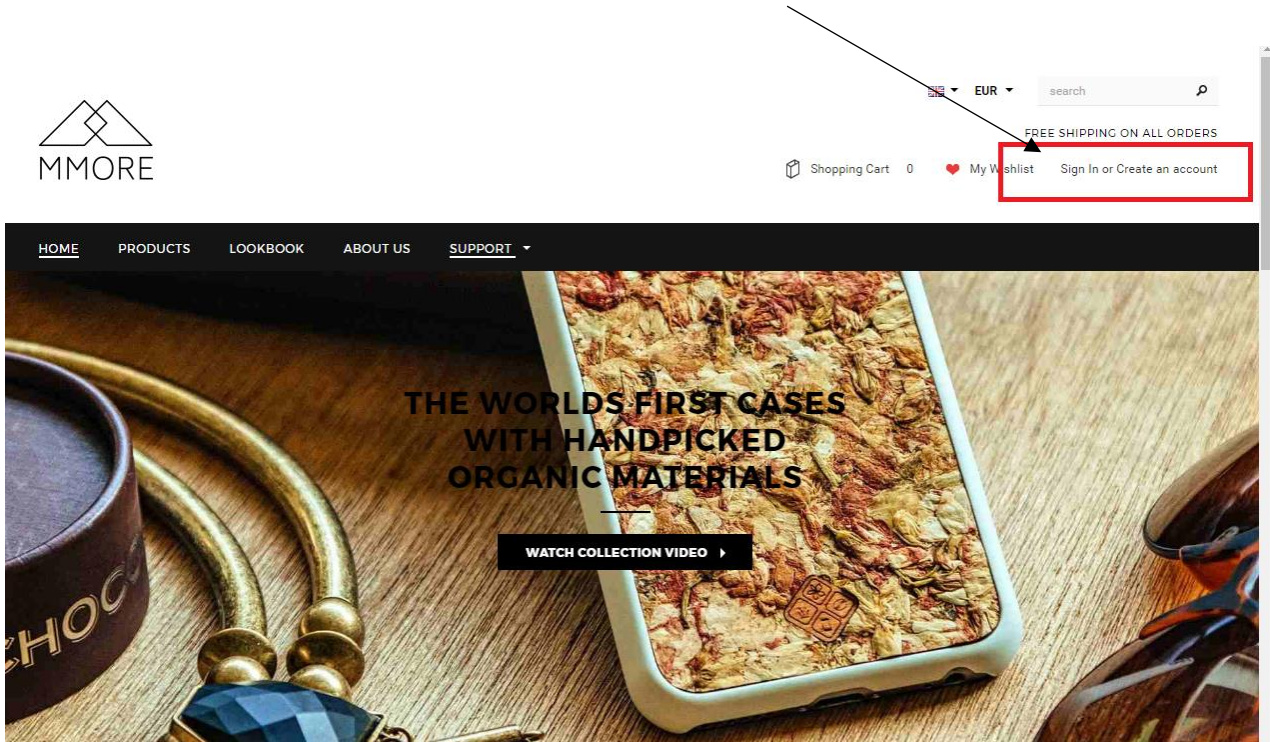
MMORE

EUR

search

FREE SHIPPING ON ALL ORDERS

Shopping Cart 0

My Wishlist

Sign In or Create an account

HOME PRODUCTS LOOKBOOK ABOUT US SUPPORT

THE WORLDS FIRST CASES WITH HANDPICKED ORGANIC MATERIALS

WATCH COLLECTION VIDEO

CHOCO